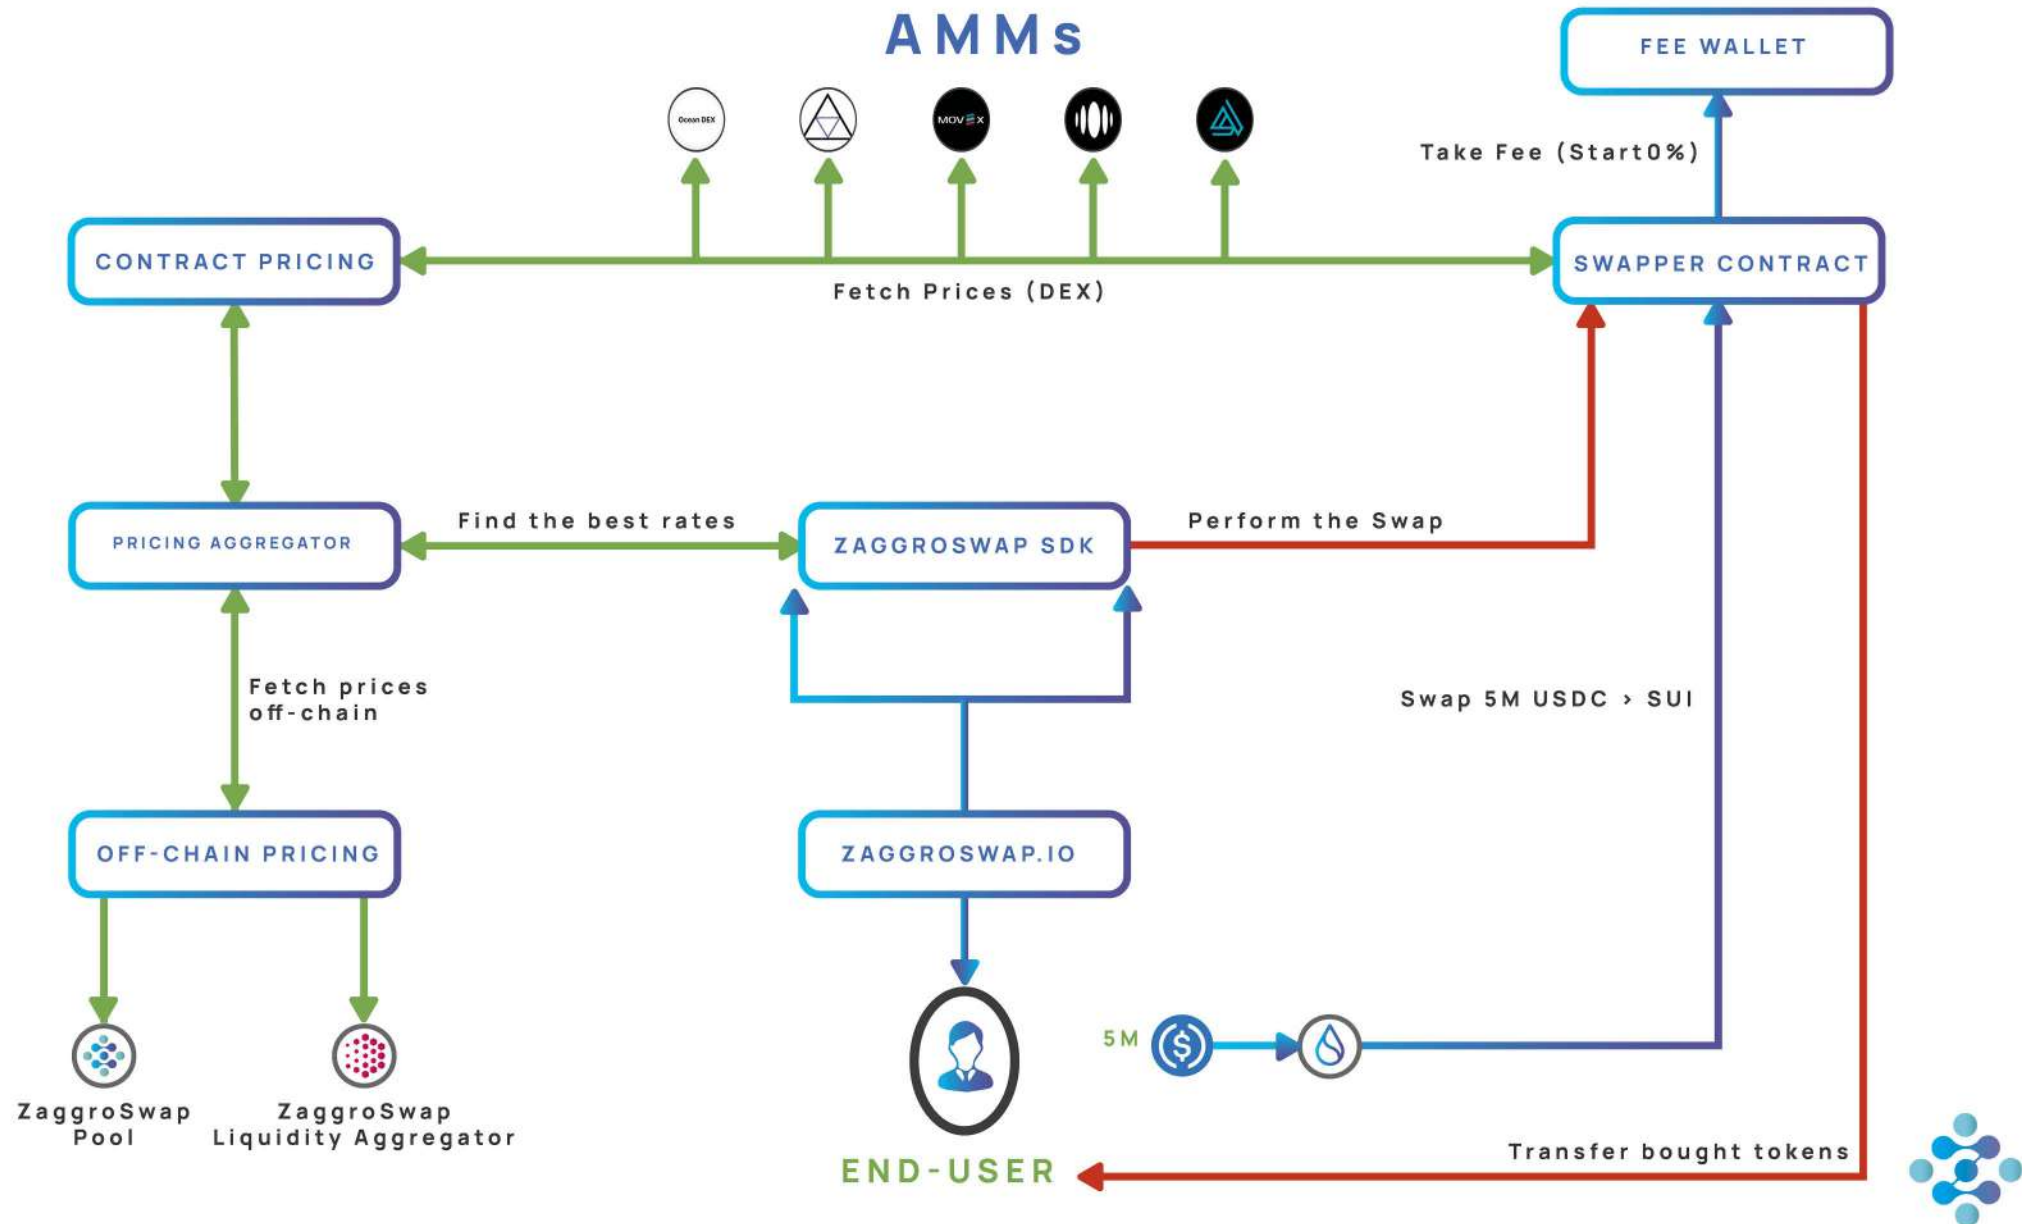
AMMs

FEE WALLET

Ocean DEX

MOVEX

Take Fee (Start0%)

CONTRACT PRICING

SWAPPER CONTRACT

Fetch Prices (DEX)

PRICING AGGREGATOR

Find the best rates

ZAGGROSWAP SDK

Perform the Swap

Fetch prices off-chain

Swap 5M USDC › SUI

OFF-CHAIN PRICING

ZAGGROSWAP.IO

5M

ZaggroSwap Pool

ZaggroSwap Liquidity Aggregator

END-USER

Transfer bought tokens